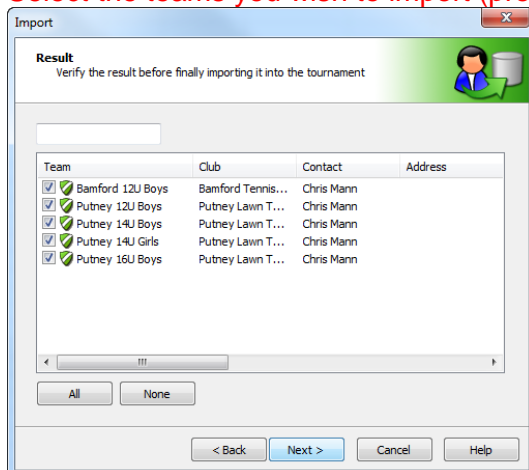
Select the teams you wish to import (p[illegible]

Import

Result
Verify the result before finally importing it into the tournament

| Team | Club | Contact | Address |
|---|---|---|---|
| Bamford 12U Boys | Bamford Tennis... | Chris Mann | |
| Putney 12U Boys | Putney Lawn T... | Chris Mann | |
| Putney 14U Boys | Putney Lawn T... | Chris Mann | |
| Putney 14U Girls | Putney Lawn T... | Chris Mann | |
| Putney 16U Boys | Putney Lawn T... | Chris Mann | |

All
None

< Back
Next >
Cancel
Help